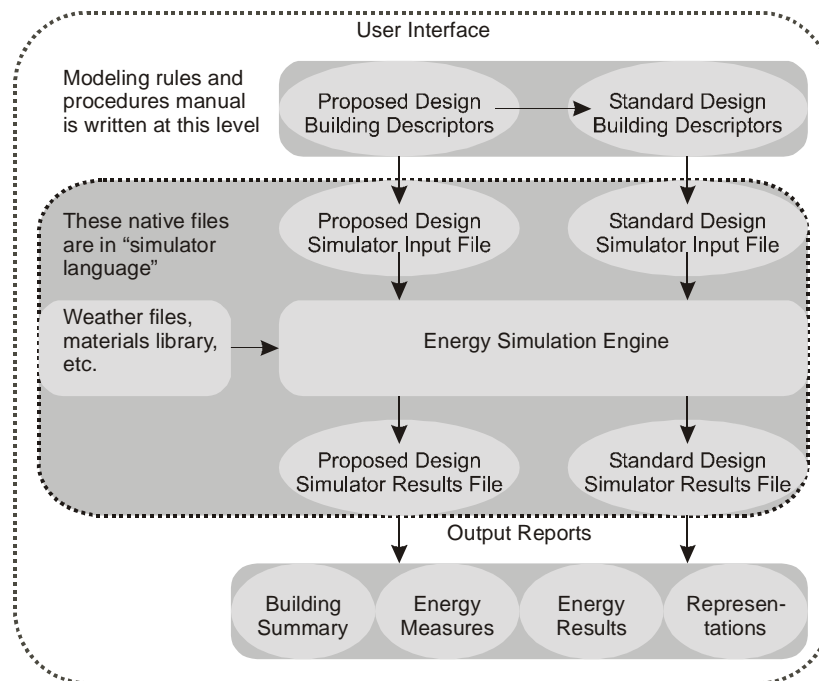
User Interface

Modeling rules and procedures manual is written at this level

Proposed Design Building Descriptors

Standard Design Building Descriptors

These native files are in "simulator language"

Proposed Design Simulator Input File

Standard Design Simulator Input File

Weather files, materials library, etc.

Energy Simulation Engine

Proposed Design Simulator Results File

Standard Design Simulator Results File

Output Reports

Building Summary

Energy Measures

Energy Results

Representations